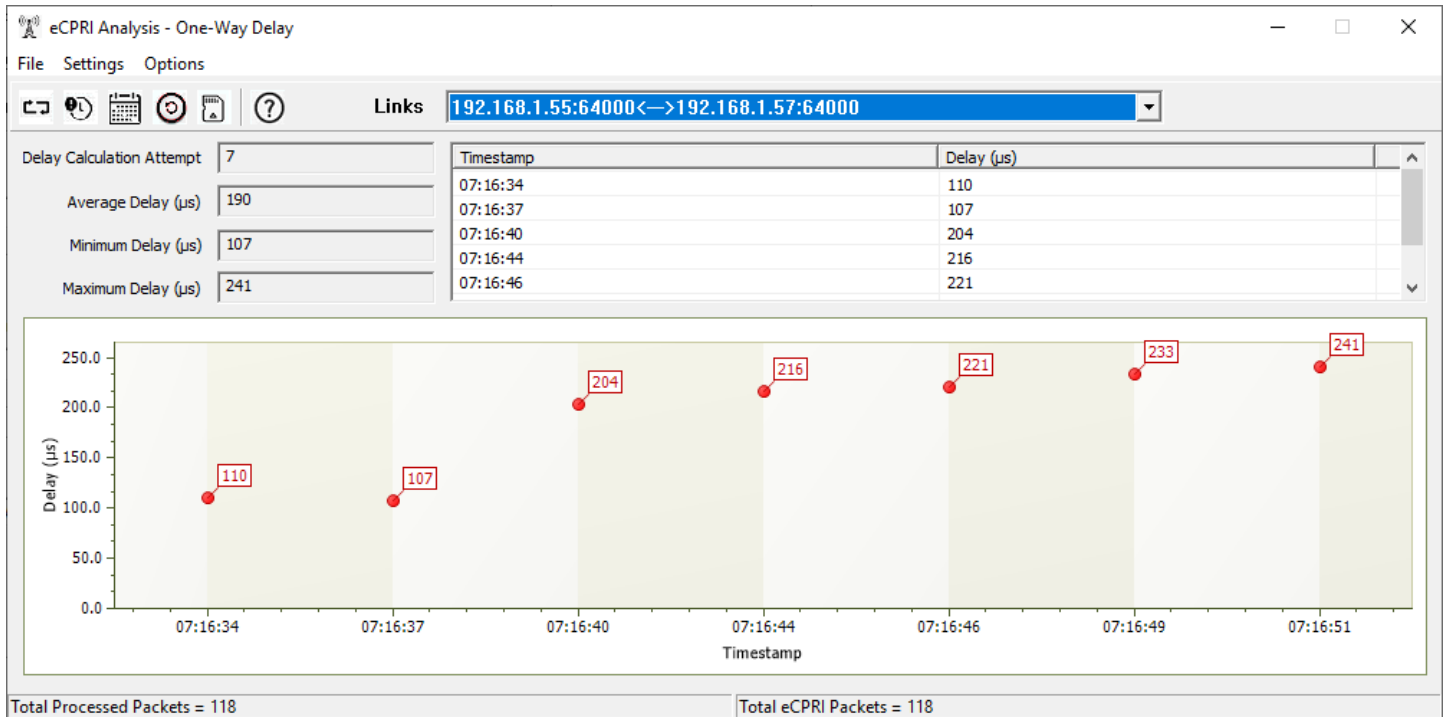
eCPRI Analysis - One-Way Delay

File Settings Options

Links 192.168.1.55:64000<—>192.168.1.57:64000

Delay Calculation Attempt 7

Average Delay (µs) 190

Minimum Delay (µs) 107

Maximum Delay (µs) 241

| Timestamp | Delay (µs) |
|---|---|
| 07:16:34 | 110 |
| 07:16:37 | 107 |
| 07:16:40 | 204 |
| 07:16:44 | 216 |
| 07:16:46 | 221 |

250.0
200.0
150.0
100.0
50.0
0.0

Delay (µs)

110
107
204
216
221
233
241

07:16:34 07:16:37 07:16:40 07:16:44 07:16:46 07:16:49 07:16:51

Timestamp

Total Processed Packets = 118

Total eCPRI Packets = 118